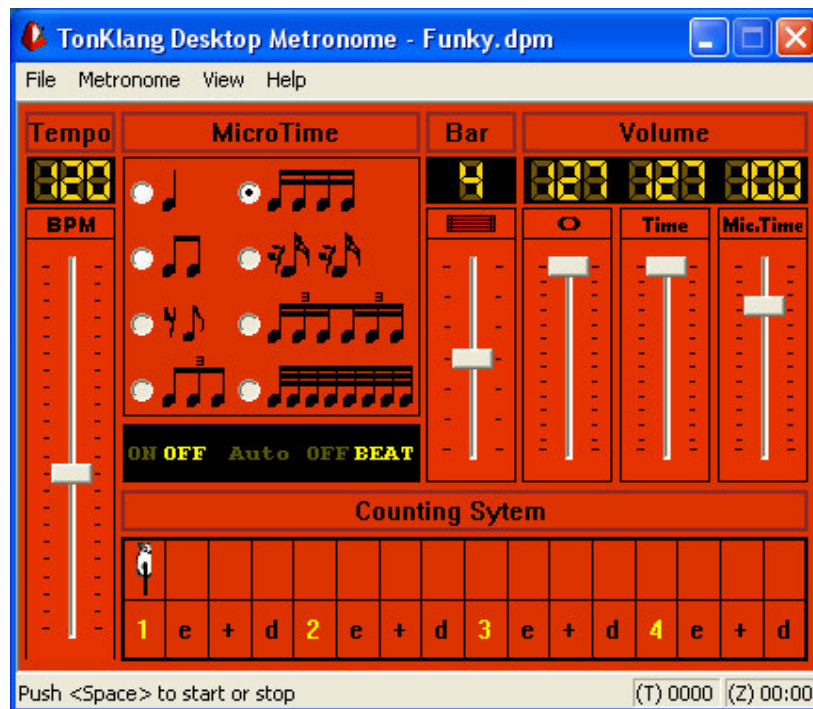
TonKlang Desktop Metronome - Funky.dpm

File Metronome View Help

Tempo

MicroTime

Bar

Volume

120

4

123 123 100

BPM

3

3

3

Time

Mic.Time

ON OFF Auto OFF BEAT

Counting Sytem

| 1 | e | + | d | 2 | e | + | d | 3 | e | + | d | 4 | e | + | d |
|---|---|---|---|---|---|---|---|---|---|---|---|---|---|---|---|

Push <Space> to start or stop

(T) 0000 (Z) 00:00